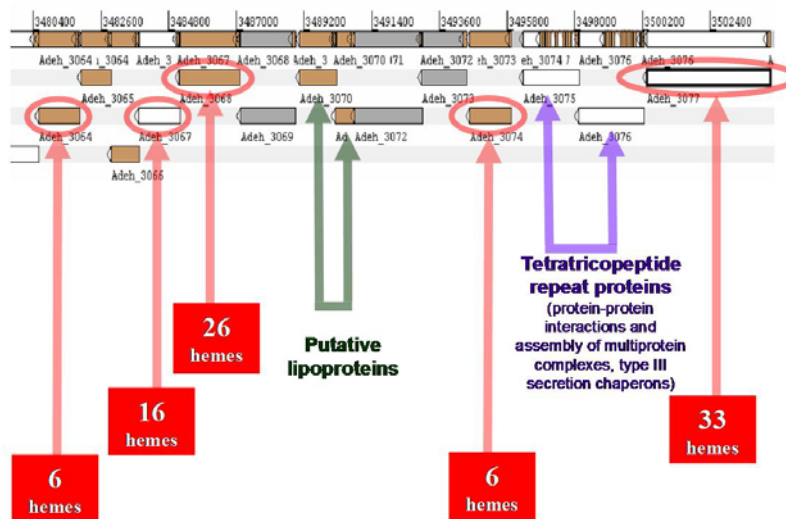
3480400 3482600 3484800 3487000 3489200 3491400 3493600 3495800 3498000 3500200 3502400

Adeh_3064 Adeh_3064 Adeh_3 Adeh_3067 Adeh_3068 Adeh_3 Adeh_3070 Adeh_3071 Adeh_3072 Adeh_3073 Adeh_3074 Adeh_3076 Adeh_3076

Adeh_3065 Adeh_3068 Adeh_3070 Adeh_3073 Adeh_3075 Adeh_3077

Adeh_3064 Adeh_3067 Adeh_3069 Ad Adeh_3072 Adeh_3074 Adeh_3076

Adeh_3066

26 hemes

16 hemes

6 hemes

Putative lipoproteins

Tetratricopeptide repeat proteins

(protein-protein interactions and assembly of multiprotein complexes, type III secretion chaperons)

6 hemes

33 hemes